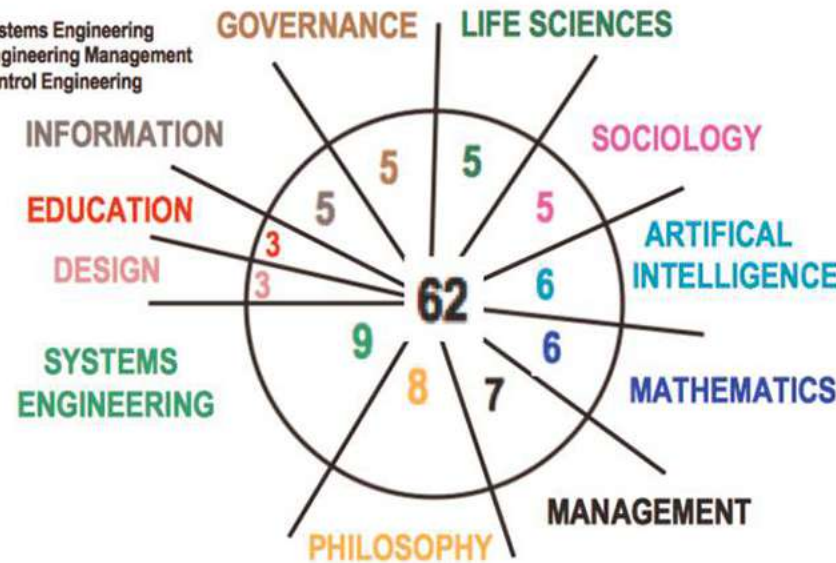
stems Engineering
gineering Management
ntrol Engineering

GOVERNANCE

LIFE SCIENCES

INFORMATION

SOCIOLOGY

EDUCATION

ARTIFICAL INTELLIGENCE

DESIGN

SYSTEMS ENGINEERING

MATHEMATICS

MANAGEMENT

PHILOSOPHY

5
5
5
5
3
3
62
6
6
9
8
7